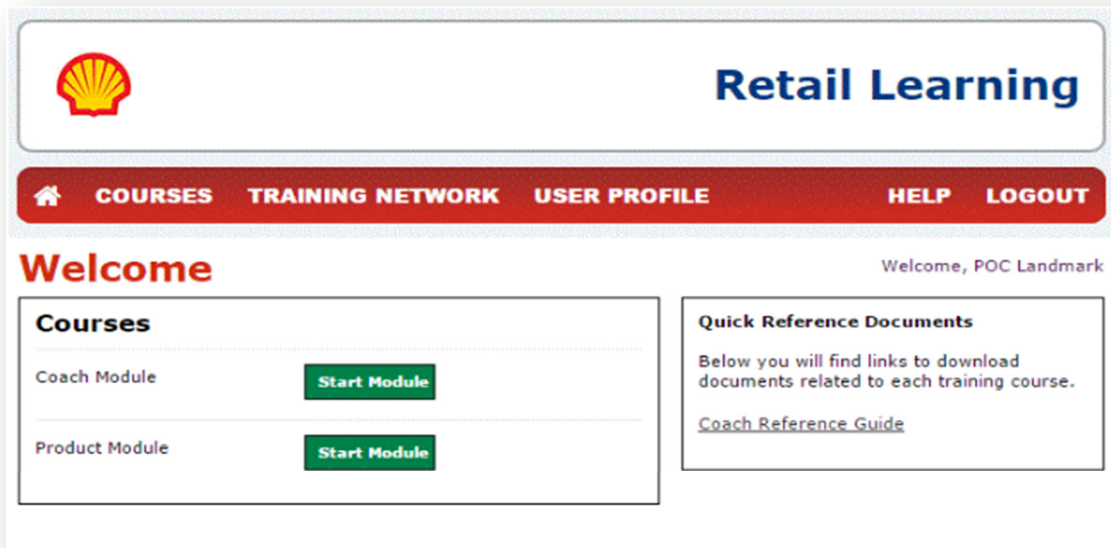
Retail Learning

COURSES TRAINING NETWORK USER PROFILE HELP LOGOUT

Welcome

Welcome, POC Landmark

Courses

Coach Module
Start Module

Product Module
Start Module

Quick Reference Documents

Below you will find links to download documents related to each training course.

Coach Reference Guide